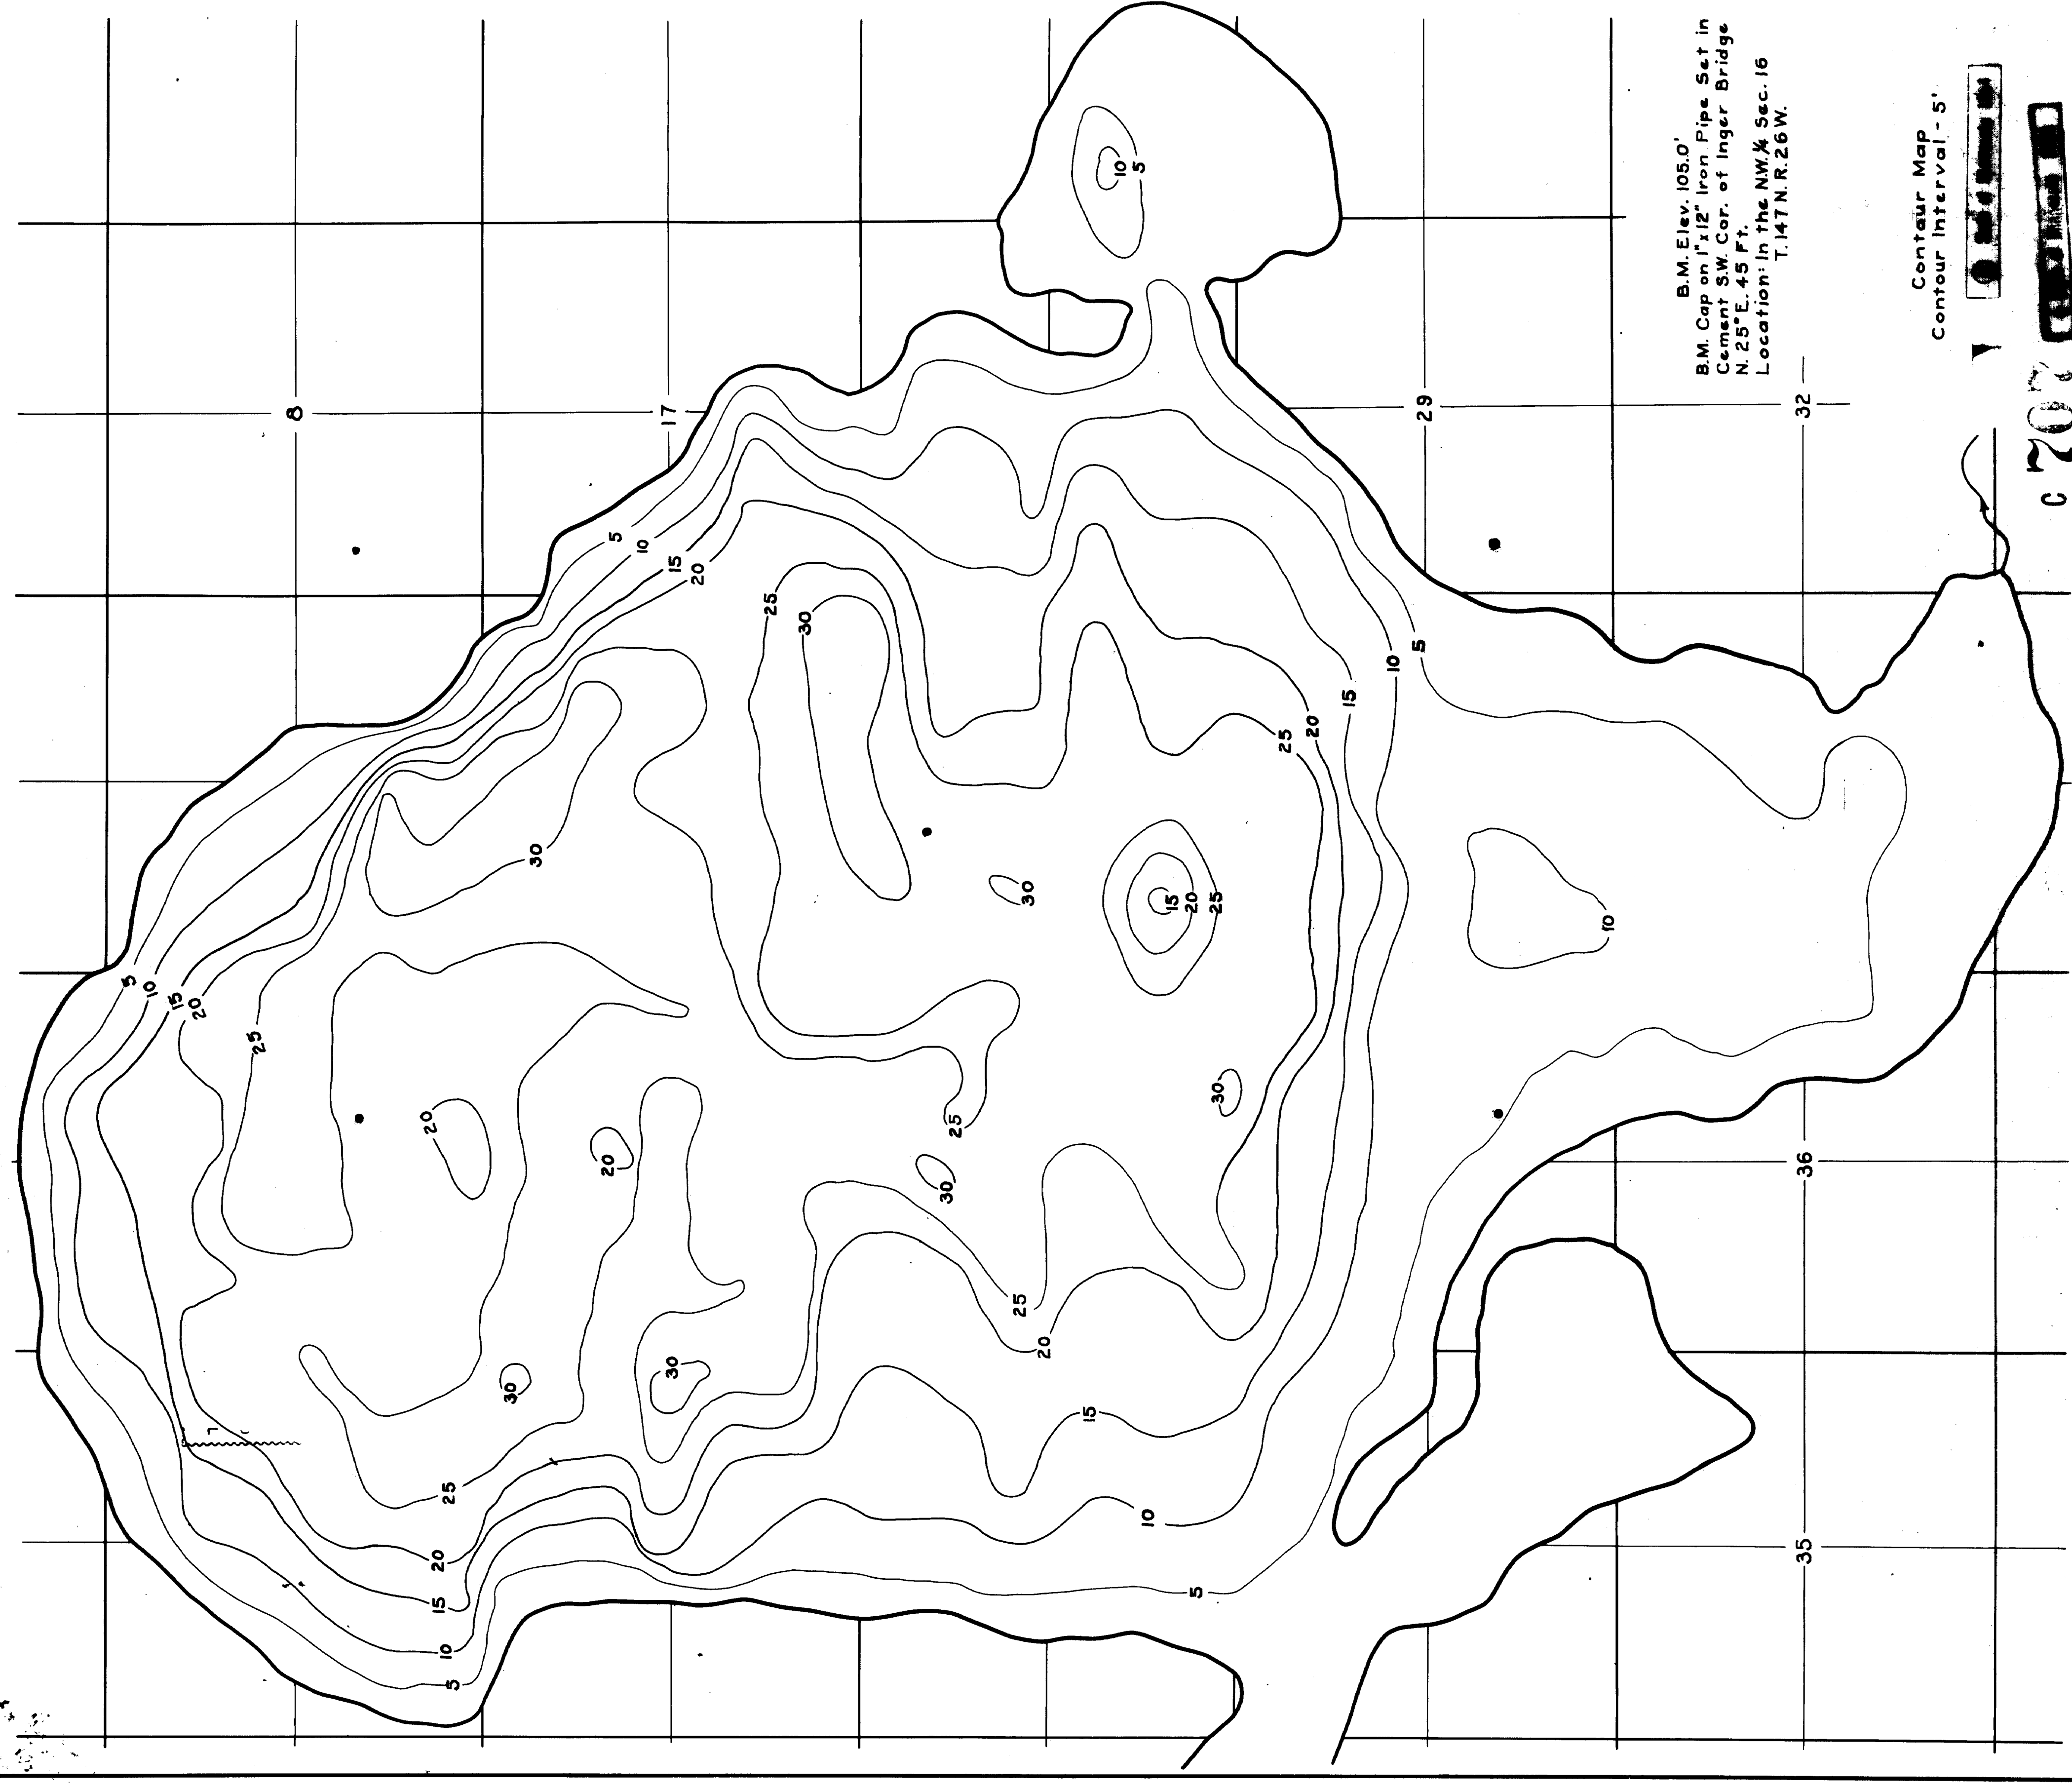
B.M. Elev. 105.0'
B.M. Cap on 1"x12" Iron Pipe Set in Cement S.W. Cor. of Inger Bridge N. 25° E. 45 Ft.
Location: In the NW.¼ Sec. 16 T. 147 N. R. 26 W.

Contour Map
Contour Interval - 5'

C 202

8
17
29
32
36
35

10
5
5
10
15
20
25
30
30
30
15
20
25
5
10
15
20
25
10
5
10
15
20
25
20
20
30
25
30
30
25
20
15
30
30
25
20
15
10
5
20
15
10
5